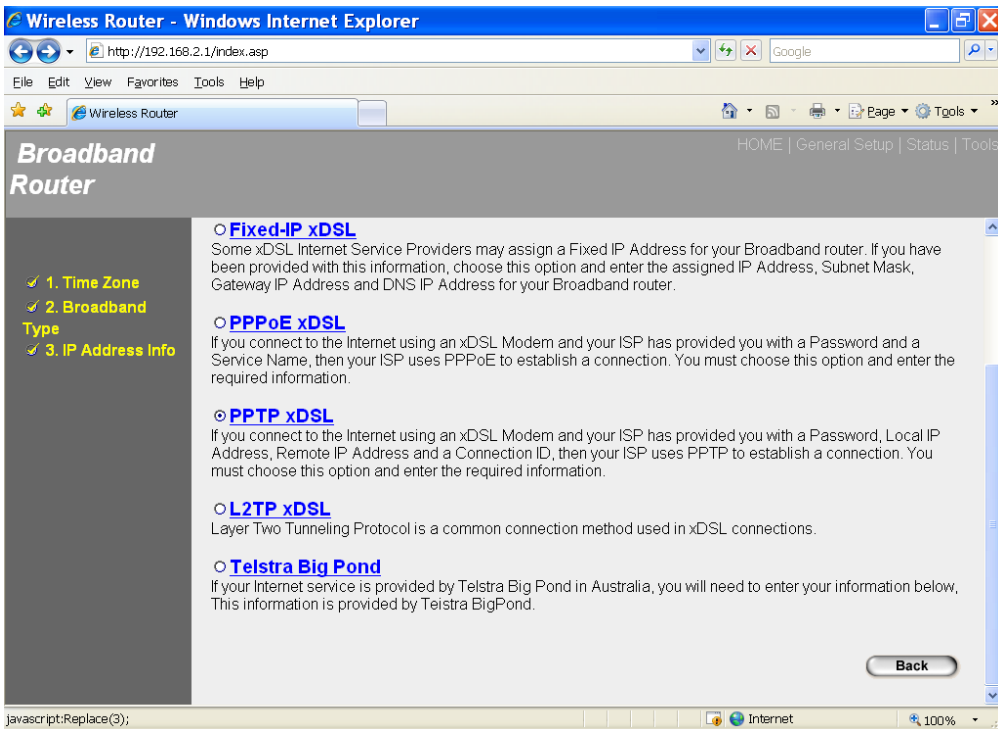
Wireless Router - Windows Internet Explorer

http://192.168.2.1/index.asp

Google

File Edit View Favorites Tools Help

Wireless Router

Page ▾ Tools ▾

Broadband Router

HOME | General Setup | Status | Tools

1. Time Zone
2. Broadband Type
3. IP Address Info

Fixed-IP xDSL
Some xDSL Internet Service Providers may assign a Fixed IP Address for your Broadband router. If you have been provided with this information, choose this option and enter the assigned IP Address, Subnet Mask, Gateway IP Address and DNS IP Address for your Broadband router.

PPPoE xDSL
If you connect to the Internet using an xDSL Modem and your ISP has provided you with a Password and a Service Name, then your ISP uses PPPoE to establish a connection. You must choose this option and enter the required information.

PPTP xDSL
If you connect to the Internet using an xDSL Modem and your ISP has provided you with a Password, Local IP Address, Remote IP Address and a Connection ID, then your ISP uses PPTP to establish a connection. You must choose this option and enter the required information.

L2TP xDSL
Layer Two Tunneling Protocol is a common connection method used in xDSL connections.

Telstra Big Pond
If your Internet service is provided by Telstra Big Pond in Australia, you will need to enter your information below, This information is provided by Teistra BigPond.

Back

javascript:Replace(3);

Internet

100%